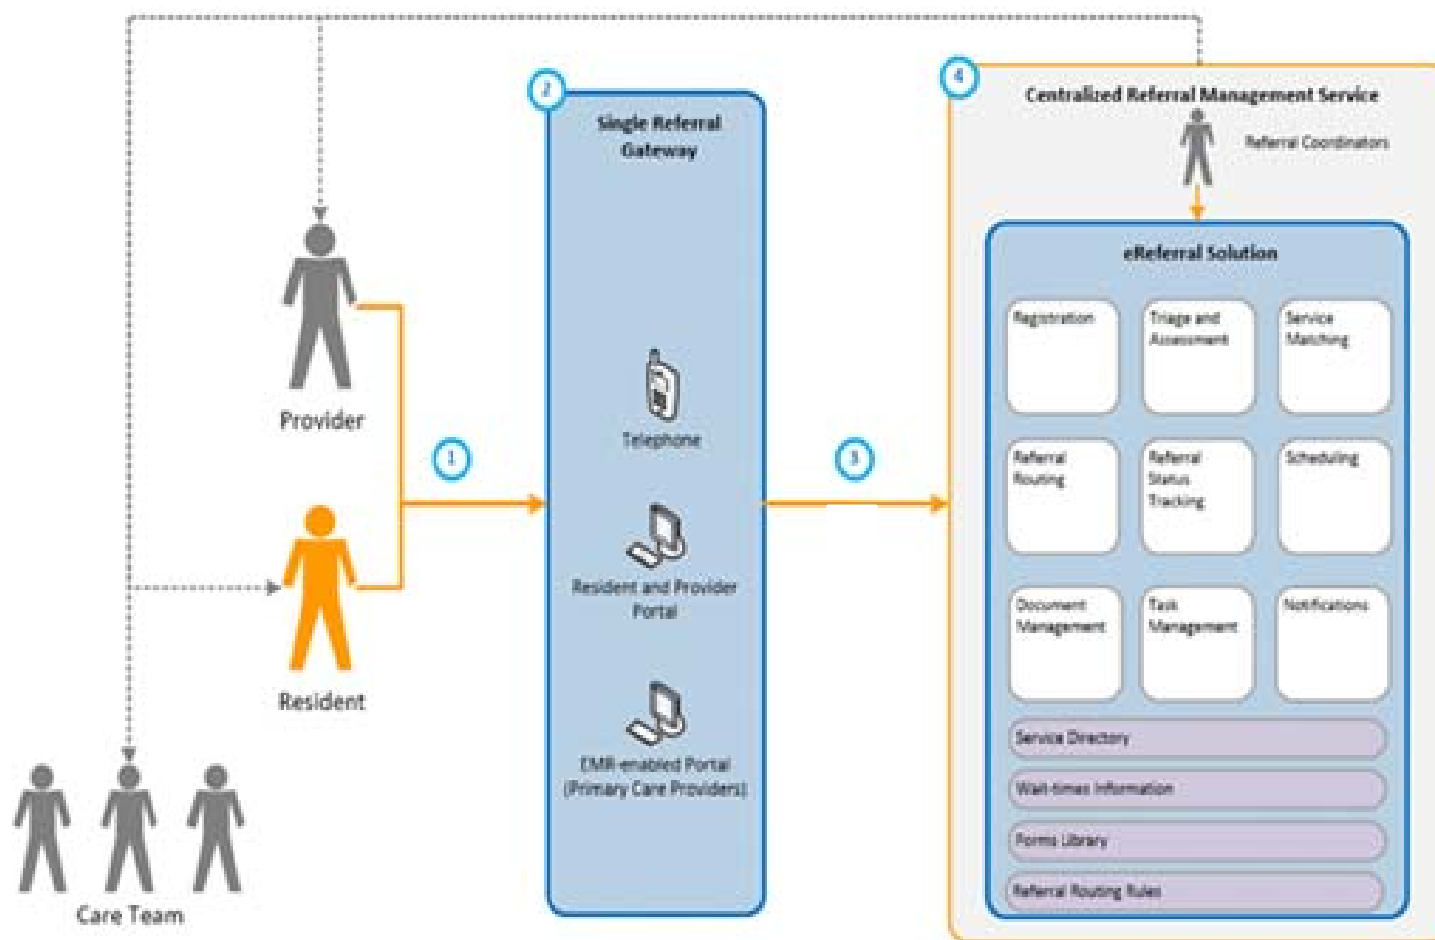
Provider

Resident

Care Team

1

2

Single Referral Gateway

Telephone

Resident and Provider Portal

EMR-enabled Portal (Primary Care Providers)

3

4

Centralized Referral Management Service

Referral Coordinators

eReferral Solution

Registration

Triage and Assessment

Service Matching

Referral Routing

Referral Status Tracking

Scheduling

Document Management

Task Management

Notifications

Service Directory

Wait-times Information

Forms Library

Referral Routing Rules